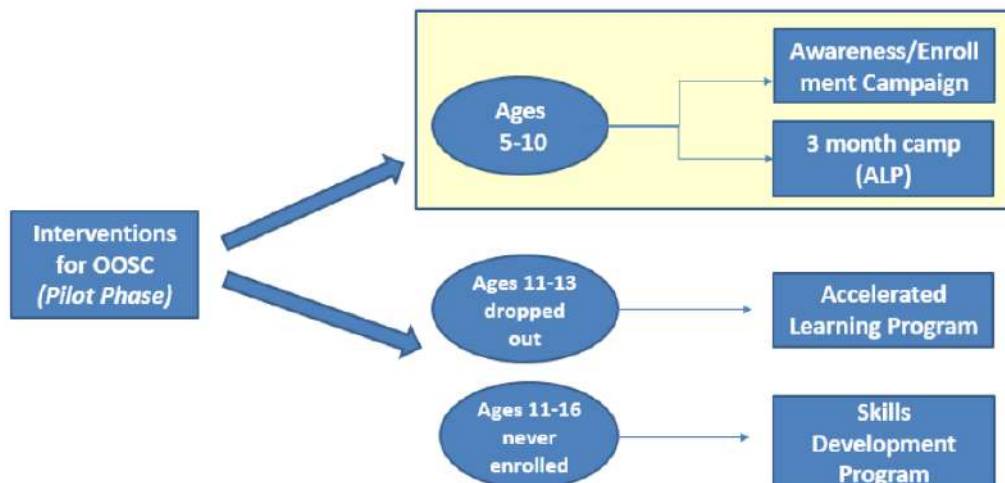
Interventions for OOSC (Pilot Phase)

Ages 5-10

Awareness/Enrollment Campaign

3 month camp (ALP)

Ages 11-13 dropped out

Accelerated Learning Program

Ages 11-16 never enrolled

Skills Development Program